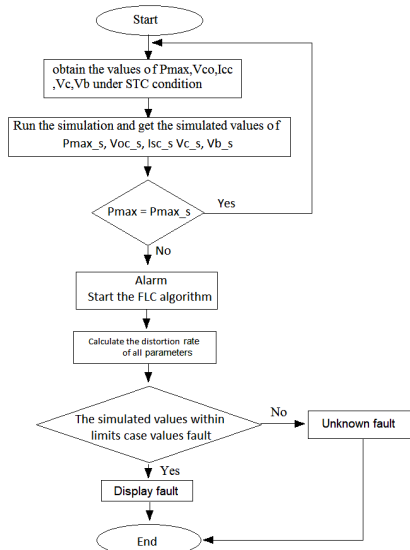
Start

obtain the values of Pmax,Vco,Icc ,Vc,Vb under STC condition

Run the simulation and get the simulated values of Pmax_s, Voc_s, Isc_s Vc_s, Vb_s

Pmax = Pmax_s

Yes

No

Alarm
Start the FLC algorithm

Calculate the distortion rate of all parameters

The simulated values within limits case values fault

No

Unknown fault

Yes

Display fault

End